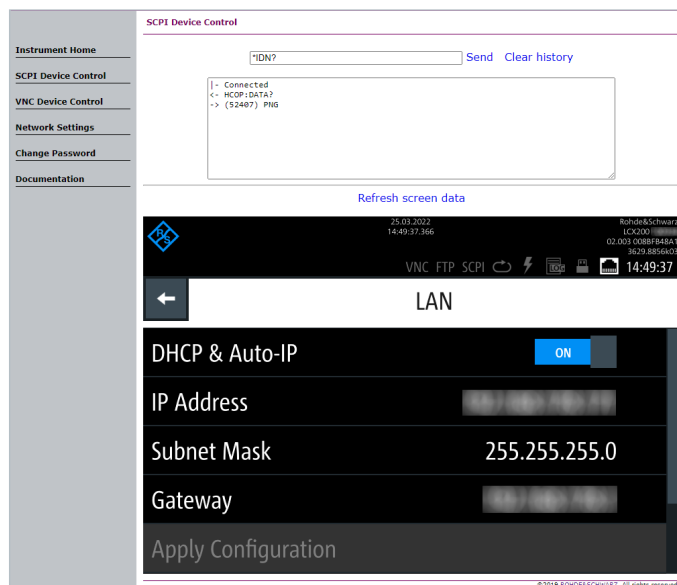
SCPI Device Control

Instrument Home
SCPI Device Control
VNC Device Control
Network Settings
Change Password
Documentation

*IDN? Send Clear history

|- Connected
<- HCOP:DATA?
-> (52407) PNG

Refresh screen data

25.03.2022
14:49:37.366

Rohde&Schwarz
LCX200 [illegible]
02.003 0088FB48A1
3629.8856k03

VNC FTP SCPI

14:49:37

LAN

DHCP & Auto-IP ON

IP Address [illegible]

Subnet Mask 255.255.255.0

Gateway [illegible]

Apply Configuration

©2018 ROHDE&SCHWARZ. All rights reserved